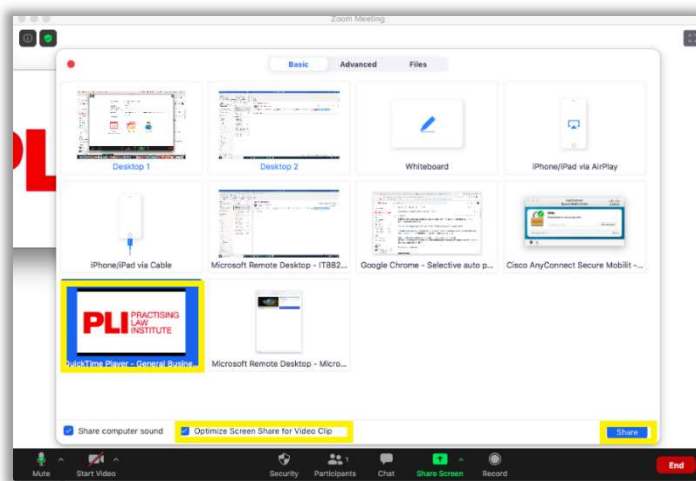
Zoom Meeting

Basic Advanced Files

Desktop 1

Desktop 2

Whiteboard

iPhone/iPad via AirPlay

iPhone/iPad via Cable

Microsoft Remote Desktop - IT882...

Google Chrome - Selective auto p...

Cisco AnyConnect Secure Mobilit...

PLI PRACTISING LAW INSTITUTE

QuickTime Player - General Busine...

Microsoft Remote Desktop - Micro...

Share computer sound

Optimize Screen Share for Video Clip

Share

Mute

Start Video

Security

Participants

Chat

Share Screen

Record

End